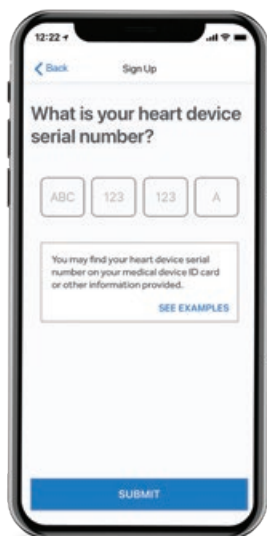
12:22

Back

Sign Up

What is your heart device serial number?

ABC 123 123 A

You may find your heart device serial number on your medical device ID card or other information provided.

SEE EXAMPLES

SUBMIT